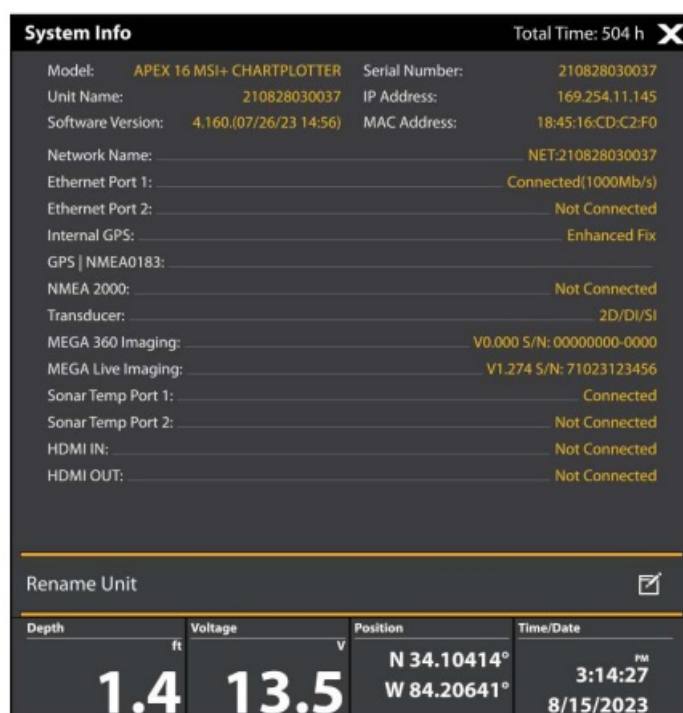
System Info

Total Time: 504 h

Model: APEX 16 MSI+ CHARTPLOTTER
Unit Name: 210828030037
Software Version: 4.160.(07/26/23 14:56)

Serial Number: 210828030037
IP Address: 169.254.11.145
MAC Address: 18:45:16:CD:C2:F0

Network Name: NET:210828030037
Ethernet Port 1: Connected(1000Mb/s)
Ethernet Port 2: Not Connected
Internal GPS: Enhanced Fix
GPS | NMEA0183:
NMEA 2000: Not Connected
Transducer: 2D/DI/SI
MEGA 360 Imaging: V0.000 S/N: 00000000-0000
MEGA Live Imaging: V1.274 S/N: 71023123456
Sonar Temp Port 1: Connected
Sonar Temp Port 2: Not Connected
HDMI IN: Not Connected
HDMI OUT: Not Connected

Rename Unit

| Depth | Voltage | Position | Time/Date |
|---|---|---|---|
| ft 1.4 | V 13.5 | N 34.10414° W 84.20641° | PM 3:14:27 8/15/2023 |